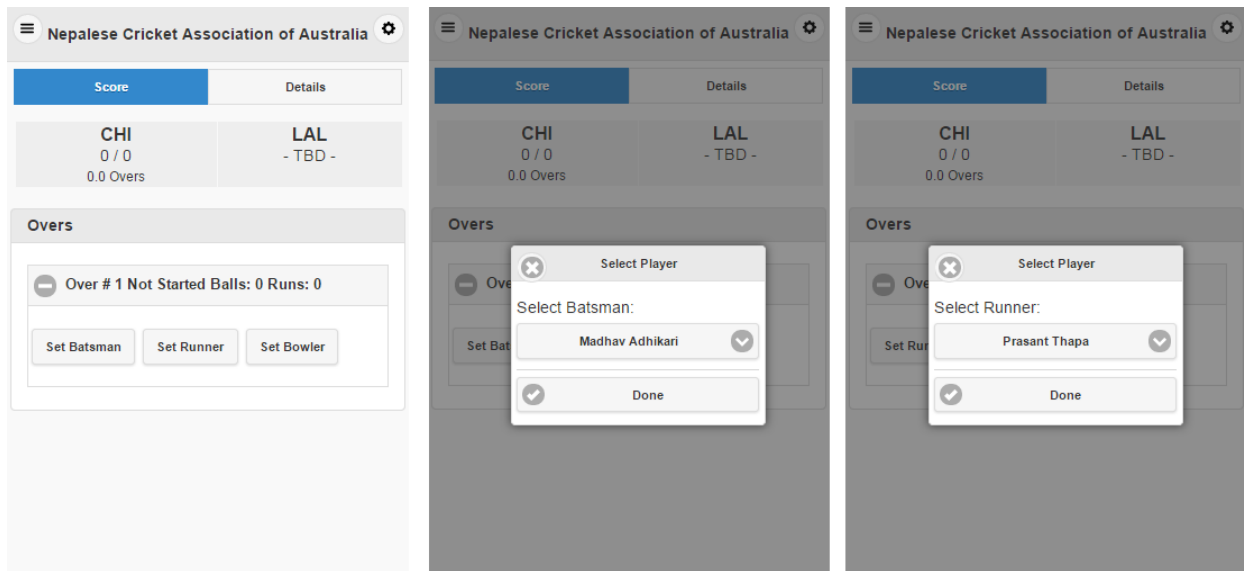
Nepalese Cricket Association of Australia

Score | Details

CHI
0 / 0
0.0 Overs

LAL
- TBD -

Overs

Over # 1 Not Started Balls: 0 Runs: 0

Set Batsman | Set Runner | Set Bowler

Nepalese Cricket Association of Australia

Score | Details

CHI
0 / 0
0.0 Overs

LAL
- TBD -

Overs

Ove

Set Bat

Select Player

Select Batsman:

Madhav Adhikari

Done

Nepalese Cricket Association of Australia

Score | Details

CHI
0 / 0
0.0 Overs

LAL
- TBD -

Overs

Ove

Set Rur

Select Player

Select Runner:

Prasant Thapa

Done